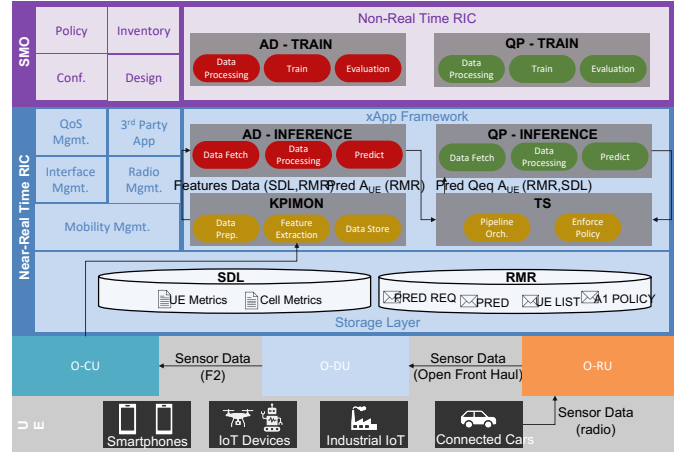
SMO

Policy

Inventory

Conf.

Design

Non-Real Time RIC

AD - TRAIN

Data Processing

Train

Evaluation

QP - TRAIN

Data Processing

Train

Evaluation

Near-Real Time RIC

xApp Framework

QoS Mgmt.

3rd Party App

Interface Mgmt.

Radio Mgmt.

Mobility Mgmt.

AD - INFERENCE

Data Fetch

Data Processing

Predict

QP - INFERENCE

Data Fetch

Data Processing

Predict

Features Data (SDL,RMR)

Pred $A_{UE}$ (RMR)

Pred Qeq $A_{UE}$ (RMR,SDL)

KPIMON

Data Prep.

Feature Extraction

Data Store

TS

Pipeline Orch.

Enforce Policy

SDL

UE Metrics

Cell Metrics

RMR

PRED REQ

PRED

UE LIST

A1 POLICY

Storage Layer

O-CU

Sensor Data (F2)

O-DU

Sensor Data (Open Front Haul)

O-RU

UE

Smartphones

IoT Devices

Industrial IoT

Connected Cars

Sensor Data (radio)